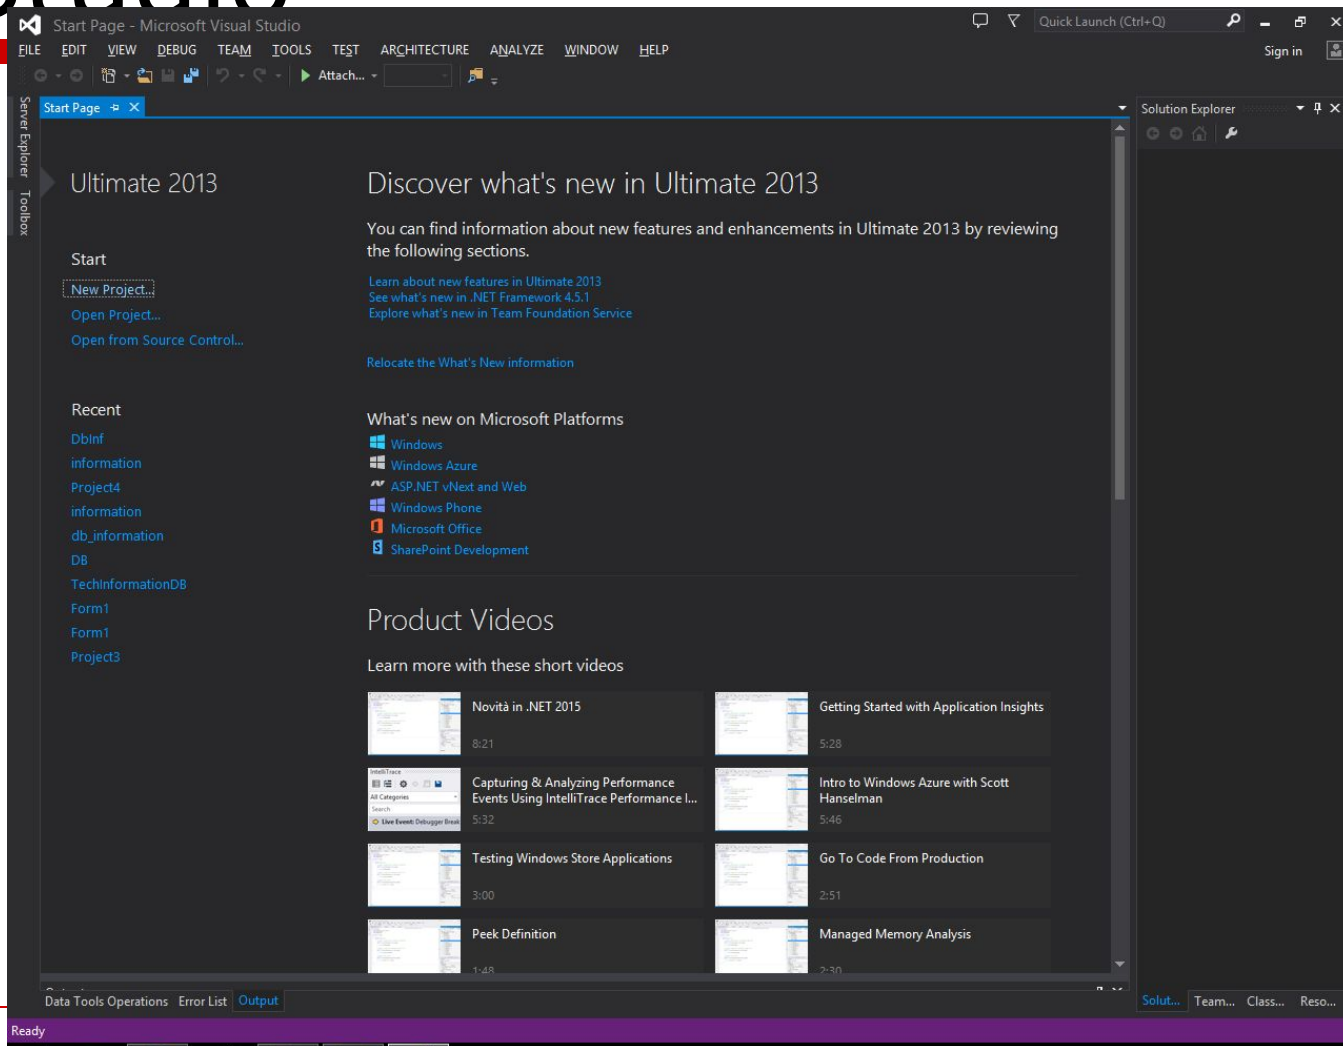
Start Page - Microsoft Visual Studio

Quick Launch (Ctrl+Q)

FILE EDIT VIEW DEBUG TEAM TOOLS TEST ARCHITECTURE ANALYZE WINDOW HELP

Sign in

Attach...

Server Explorer Toolbox

Start Page

Solution Explorer

Ultimate 2013

Start

New Project...

Open Project...

Open from Source Control...

Recent

DbInf

information

Project4

information

db_information

DB

TechInformationDB

Form1

Form1

Project3

Discover what's new in Ultimate 2013

You can find information about new features and enhancements in Ultimate 2013 by reviewing the following sections.

Learn about new features in Ultimate 2013
See what's new in .NET Framework 4.5.1
Explore what's new in Team Foundation Service

Relocate the What's New information

What's new on Microsoft Platforms

Windows
Windows Azure
ASP.NET vNext and Web
Windows Phone
Microsoft Office
SharePoint Development

Product Videos

Learn more with these short videos

Novità in .NET 2015
8:21

Getting Started with Application Insights
5:28

Capturing & Analyzing Performance Events Using IntelliTrace Performance I...
5:32

Intro to Windows Azure with Scott Hanselman
5:46

Testing Windows Store Applications
3:00

Go To Code From Production
2:51

Peek Definition
1:48

Managed Memory Analysis
2:30

Data Tools Operations Error List Output

Solut... Team... Class... Reso...

Ready